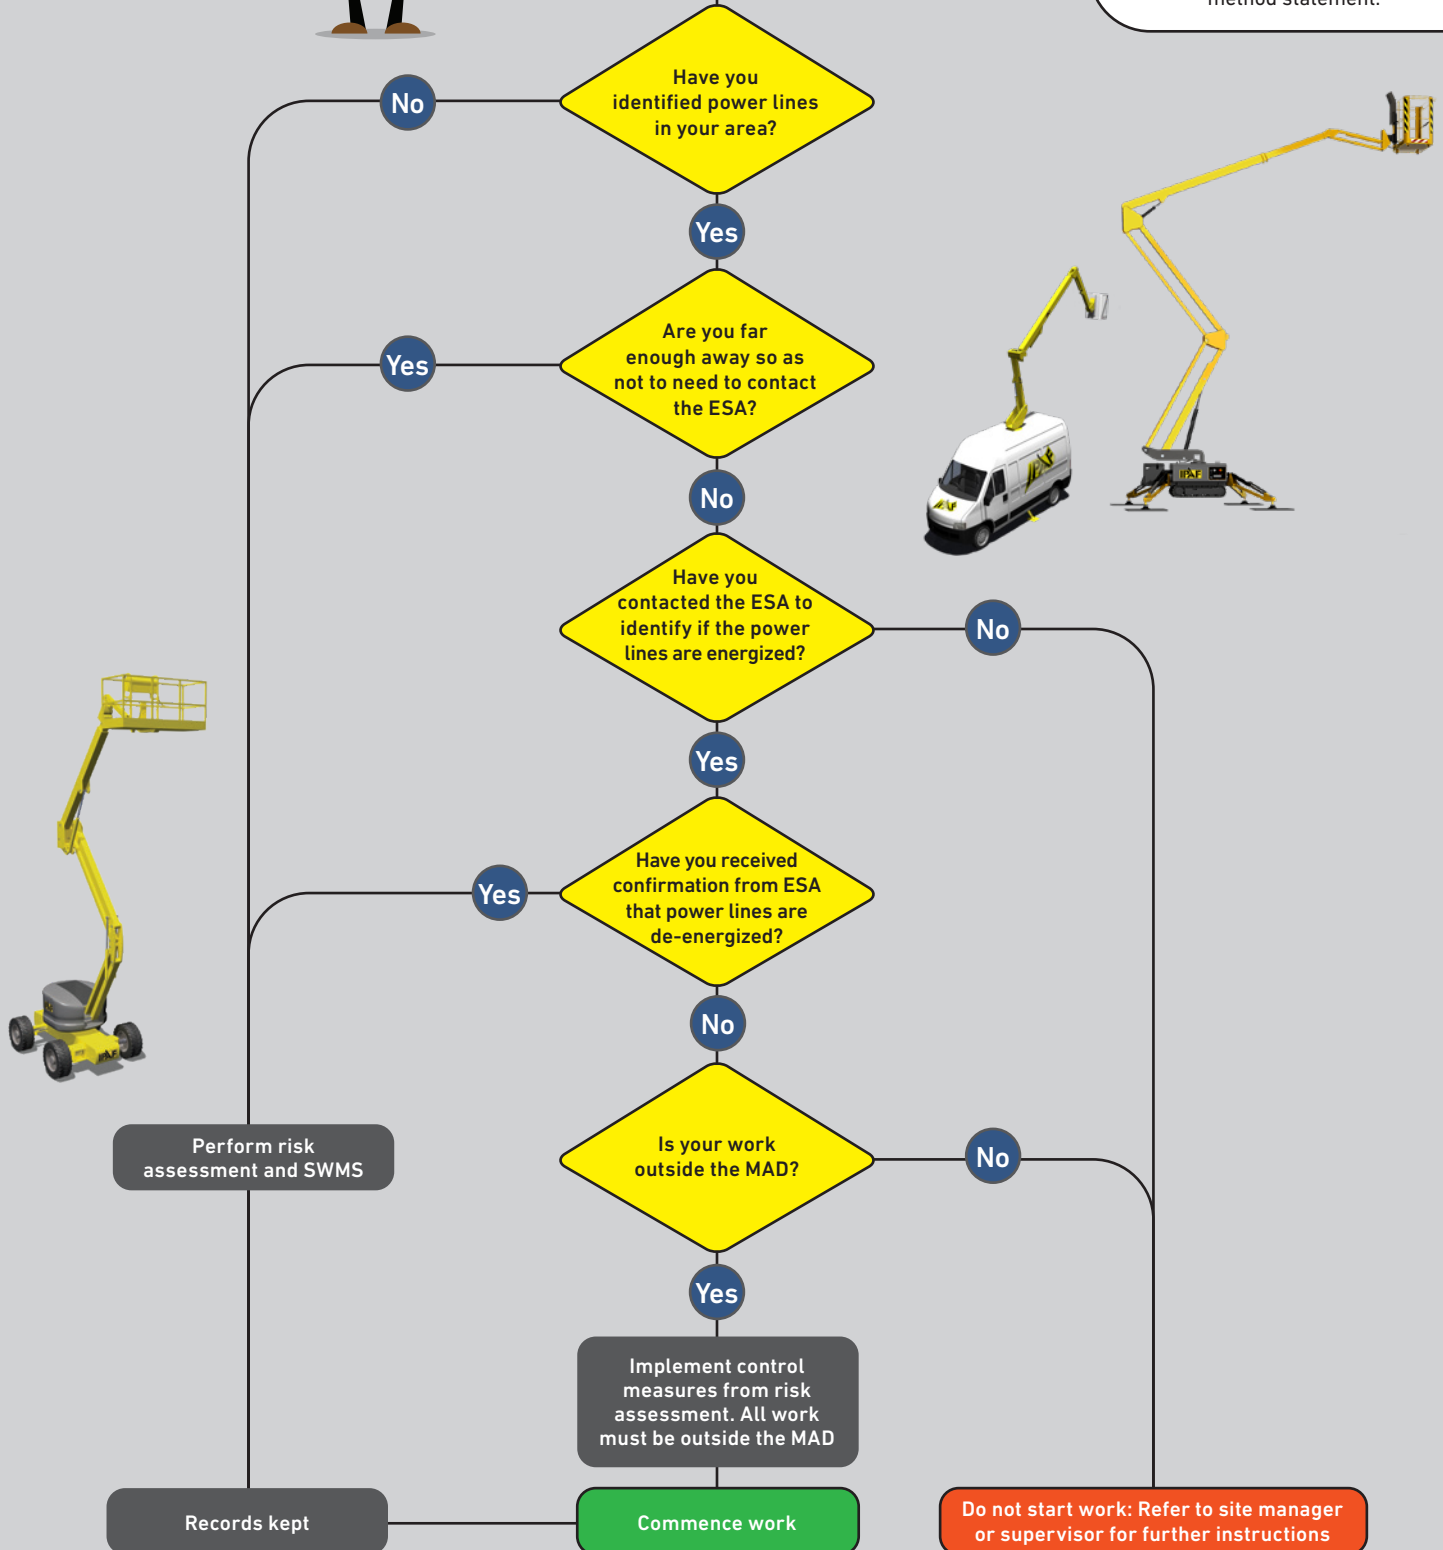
method statement.

Have you identified power lines in your area?

No

Yes

Are you far enough away so as not to need to contact the ESA?

Yes

No

Have you contacted the ESA to identify if the power lines are energized?

No

Yes

Have you received confirmation from ESA that power lines are de-energized?

Yes

No

Is your work outside the MAD?

No

Perform risk assessment and SWMS

Yes

Implement control measures from risk assessment. All work must be outside the MAD

Records kept

Commence work

Do not start work: Refer to site manager or supervisor for further instructions